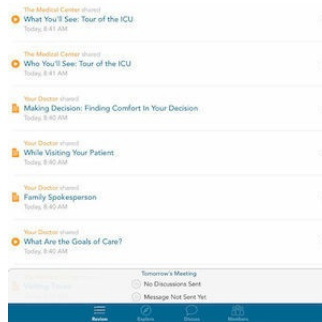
The Medical Center shared
What You'll See: Tour of the ICU
Today, 8:41 AM

The Medical Center shared
Who You'll See: Tour of the ICU
Today, 8:41 AM

Your Doctor shared
Making Decision: Finding Comfort In Your Decision
Today, 8:40 AM

Your Doctor shared
While Visiting Your Patient
Today, 8:40 AM

Your Doctor shared
Family Spokesperson
Today, 8:40 AM

Your Doctor shared
What Are the Goals of Care?
Today, 8:40 AM

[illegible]

Tomorrow's Meeting
No Discussions Sent
Message Not Sent Yet

Review
Explore
Discuss
Members